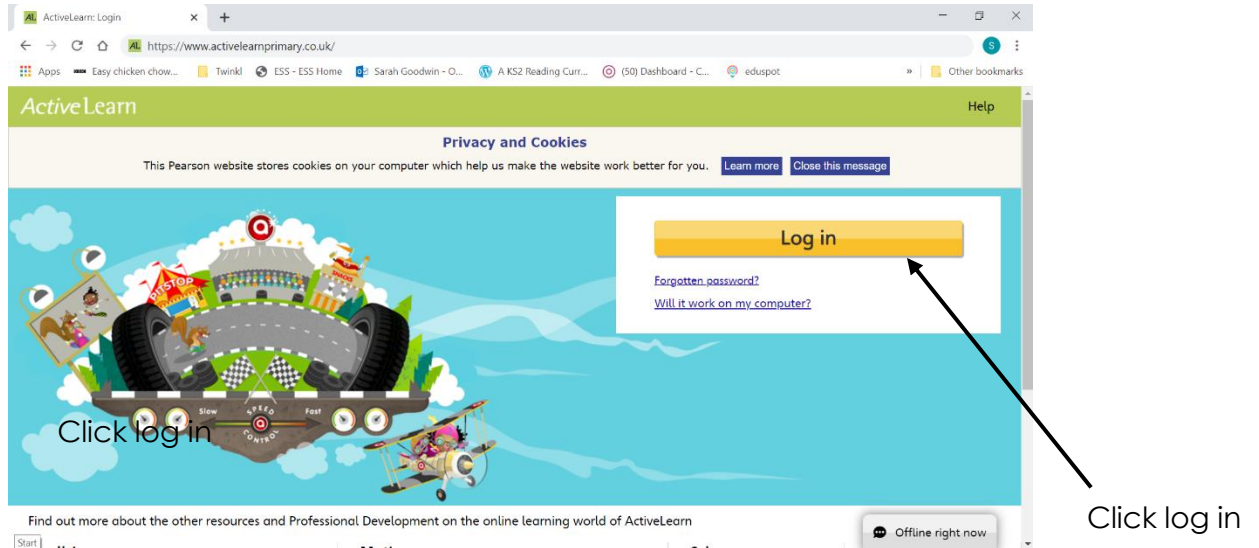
AL ActiveLearn: Login ×
+

https://www.activelearnprimary.co.uk/

S

Apps Easy chicken chow... Twinkl ESS - ESS Home Sarah Goodwin - O... A KS2 Reading Curr... (50) Dashboard - C... eduspot » Other bookmarks

ActiveLearn

Help

Privacy and Cookies

This Pearson website stores cookies on your computer which help us make the website work better for you. Learn more Close this message

PITSTOP

SNACKS

Slow SPEED CONTROL Fast

Click log in

Log in

Forgotten password?

Will it work on my computer?

Click log in

Find out more about the other resources and Professional Development on the online learning world of ActiveLearn

Start

Offline right now